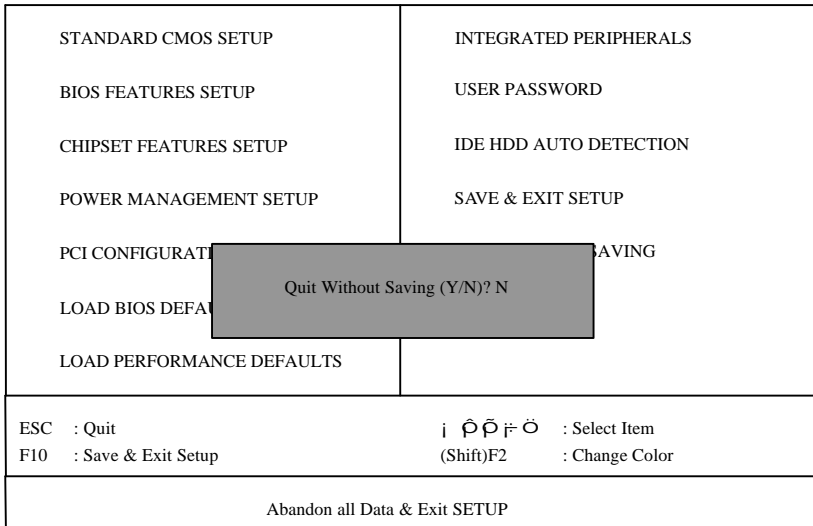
STANDARD CMOS SETUP

BIOS FEATURES SETUP

CHIPSET FEATURES SETUP

POWER MANAGEMENT SETUP

PCI CONFIGURATI

LOAD BIOS DEFAU

LOAD PERFORMANCE DEFAULTS

INTEGRATED PERIPHERALS

USER PASSWORD

IDE HDD AUTO DETECTION

SAVE & EXIT SETUP

AVING

Quit Without Saving (Y/N)? N

ESC : Quit

F10 : Save & Exit Setup

¡ ÔÕ ÷ Ö : Select Item

(Shift)F2 : Change Color

Abandon all Data & Exit SETUP